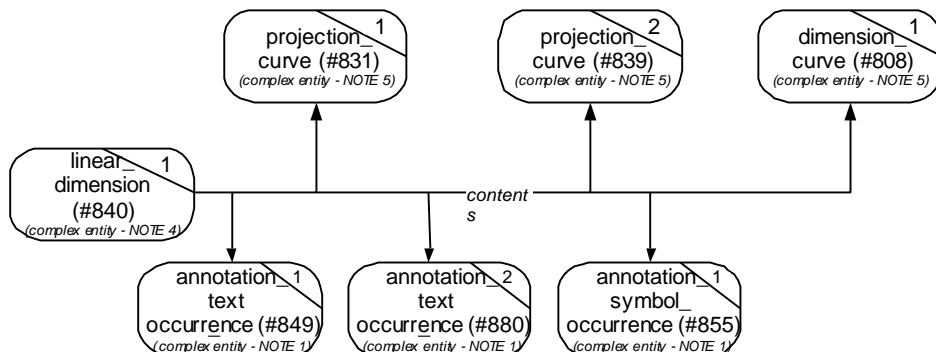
projection_ 1
curve (#831)
(complex entity - NOTE 5)

projection_ 2
curve (#839)
(complex entity - NOTE 5)

dimension_ 1
curve (#808)
(complex entity - NOTE 5)

linear_ 1
dimension
(#840)
(complex entity - NOTE 4)

content
s

annotation_ 1
text
occurrence (#849)
(complex entity - NOTE 1)

annotation_ 2
text
occurrence (#880)
(complex entity - NOTE 1)

annotation_ 1
symbol_
occurrence (#855)
(complex entity - NOTE 1)